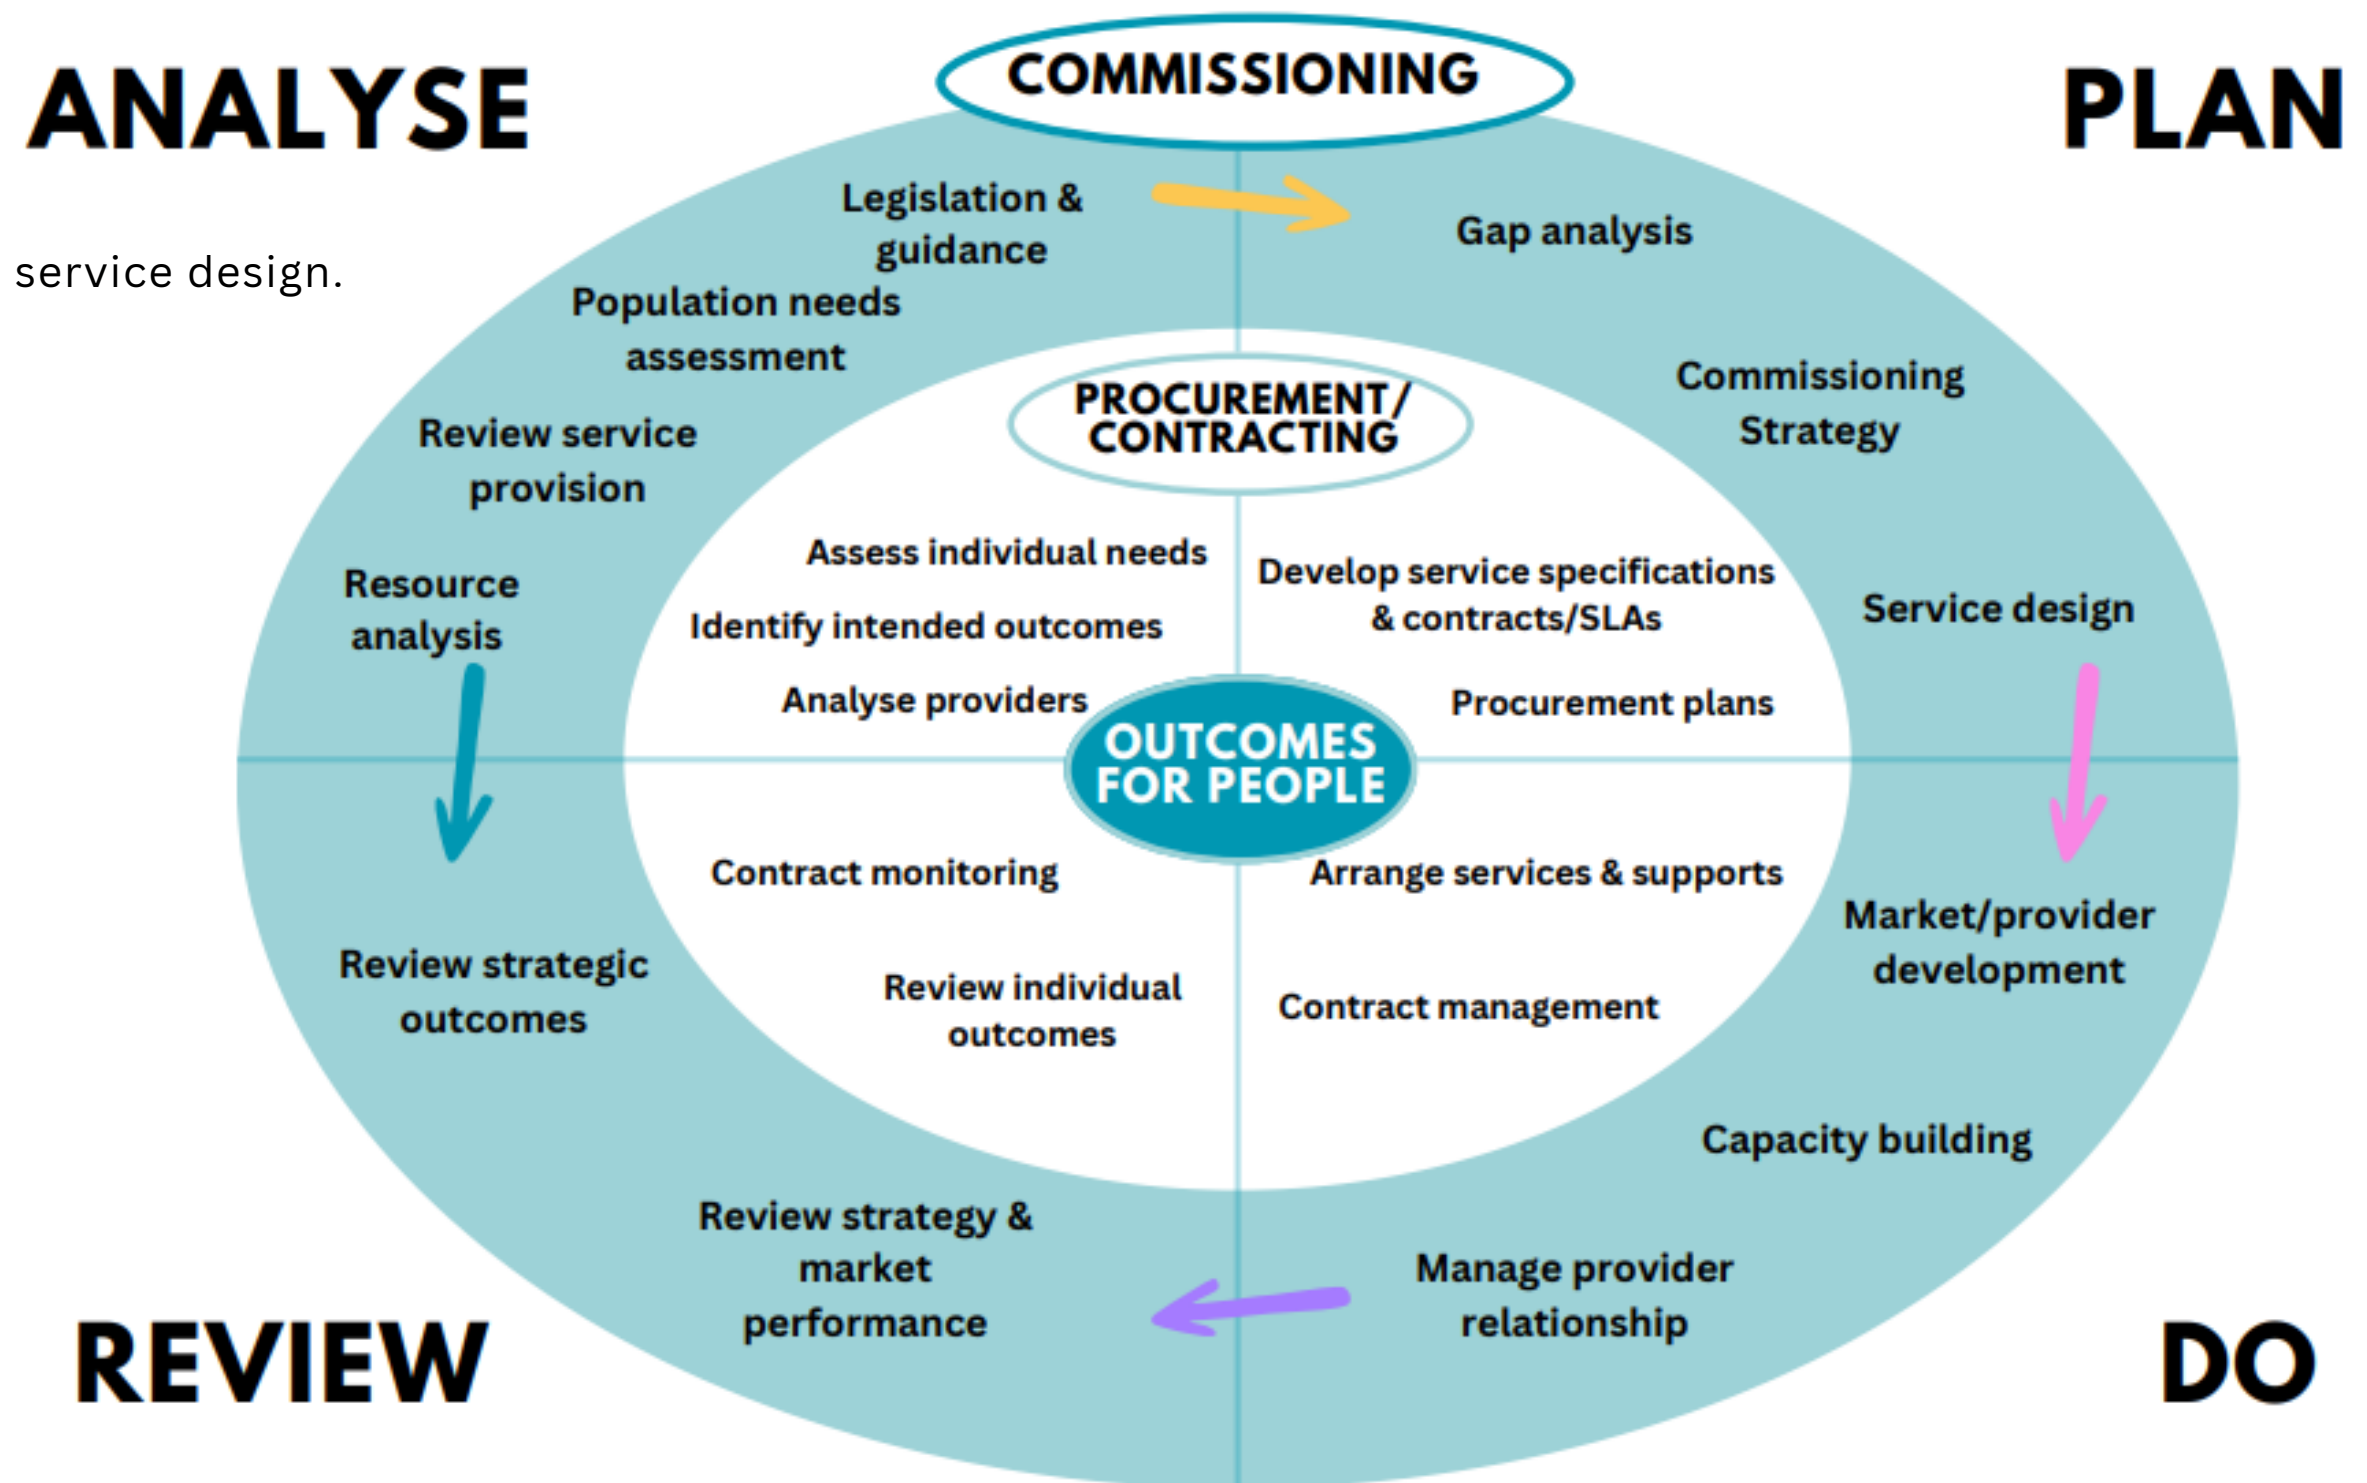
ANALYSE

COMMISSIONING

PLAN

service design.

Legislation & guidance

Gap analysis

Population needs assessment

Review service provision

PROCUREMENT/ CONTRACTING

Commissioning Strategy

Resource analysis

Assess individual needs

Identify intended outcomes

Analyse providers

Develop service specifications & contracts/SLAs

Procurement plans

Service design

OUTCOMES FOR PEOPLE

Contract monitoring

Arrange services & supports

Market/provider development

Review strategic outcomes

Review individual outcomes

Contract management

Capacity building

Review strategy & market performance

Manage provider relationship

REVIEW

DO